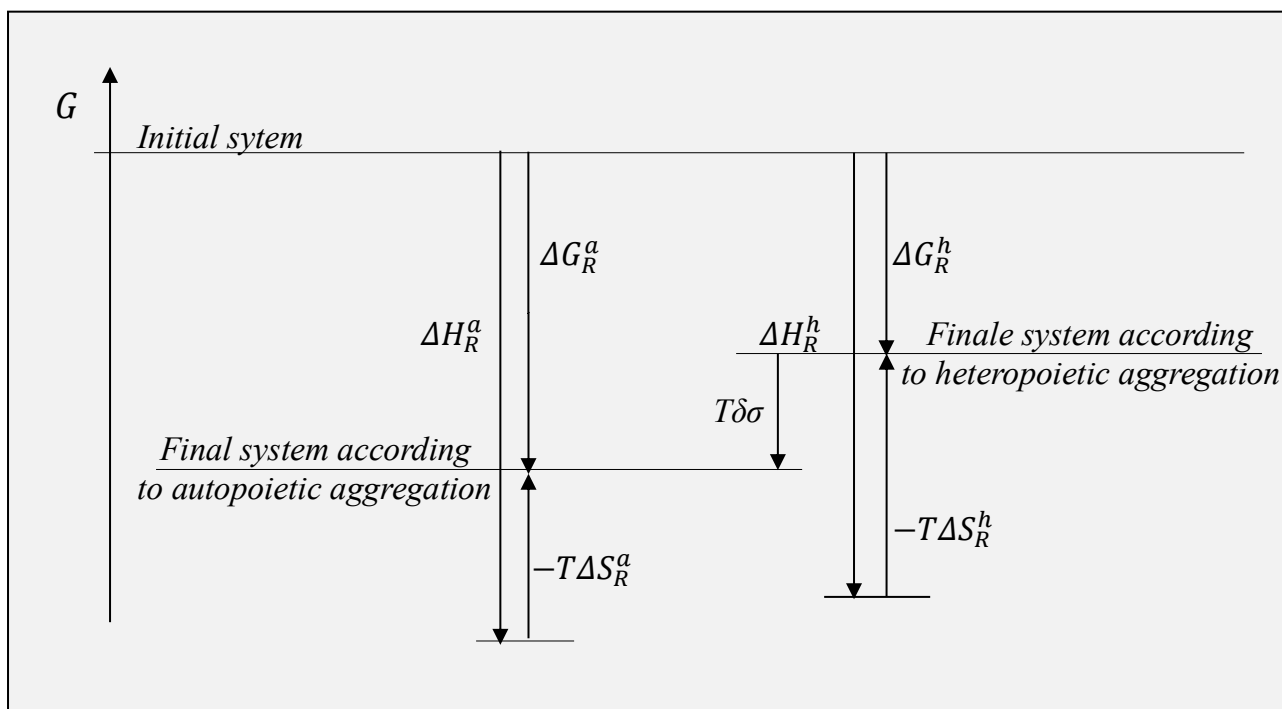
$G$

Initial sytem

$\Delta G_R^a$

$\Delta H_R^a$

$\Delta G_R^h$

$\Delta H_R^h$

Finale system according to heteropoietic aggregation

$T\delta\sigma$

Final system according to autopoietic aggregation

$-T\Delta S_R^h$

$-T\Delta S_R^a$